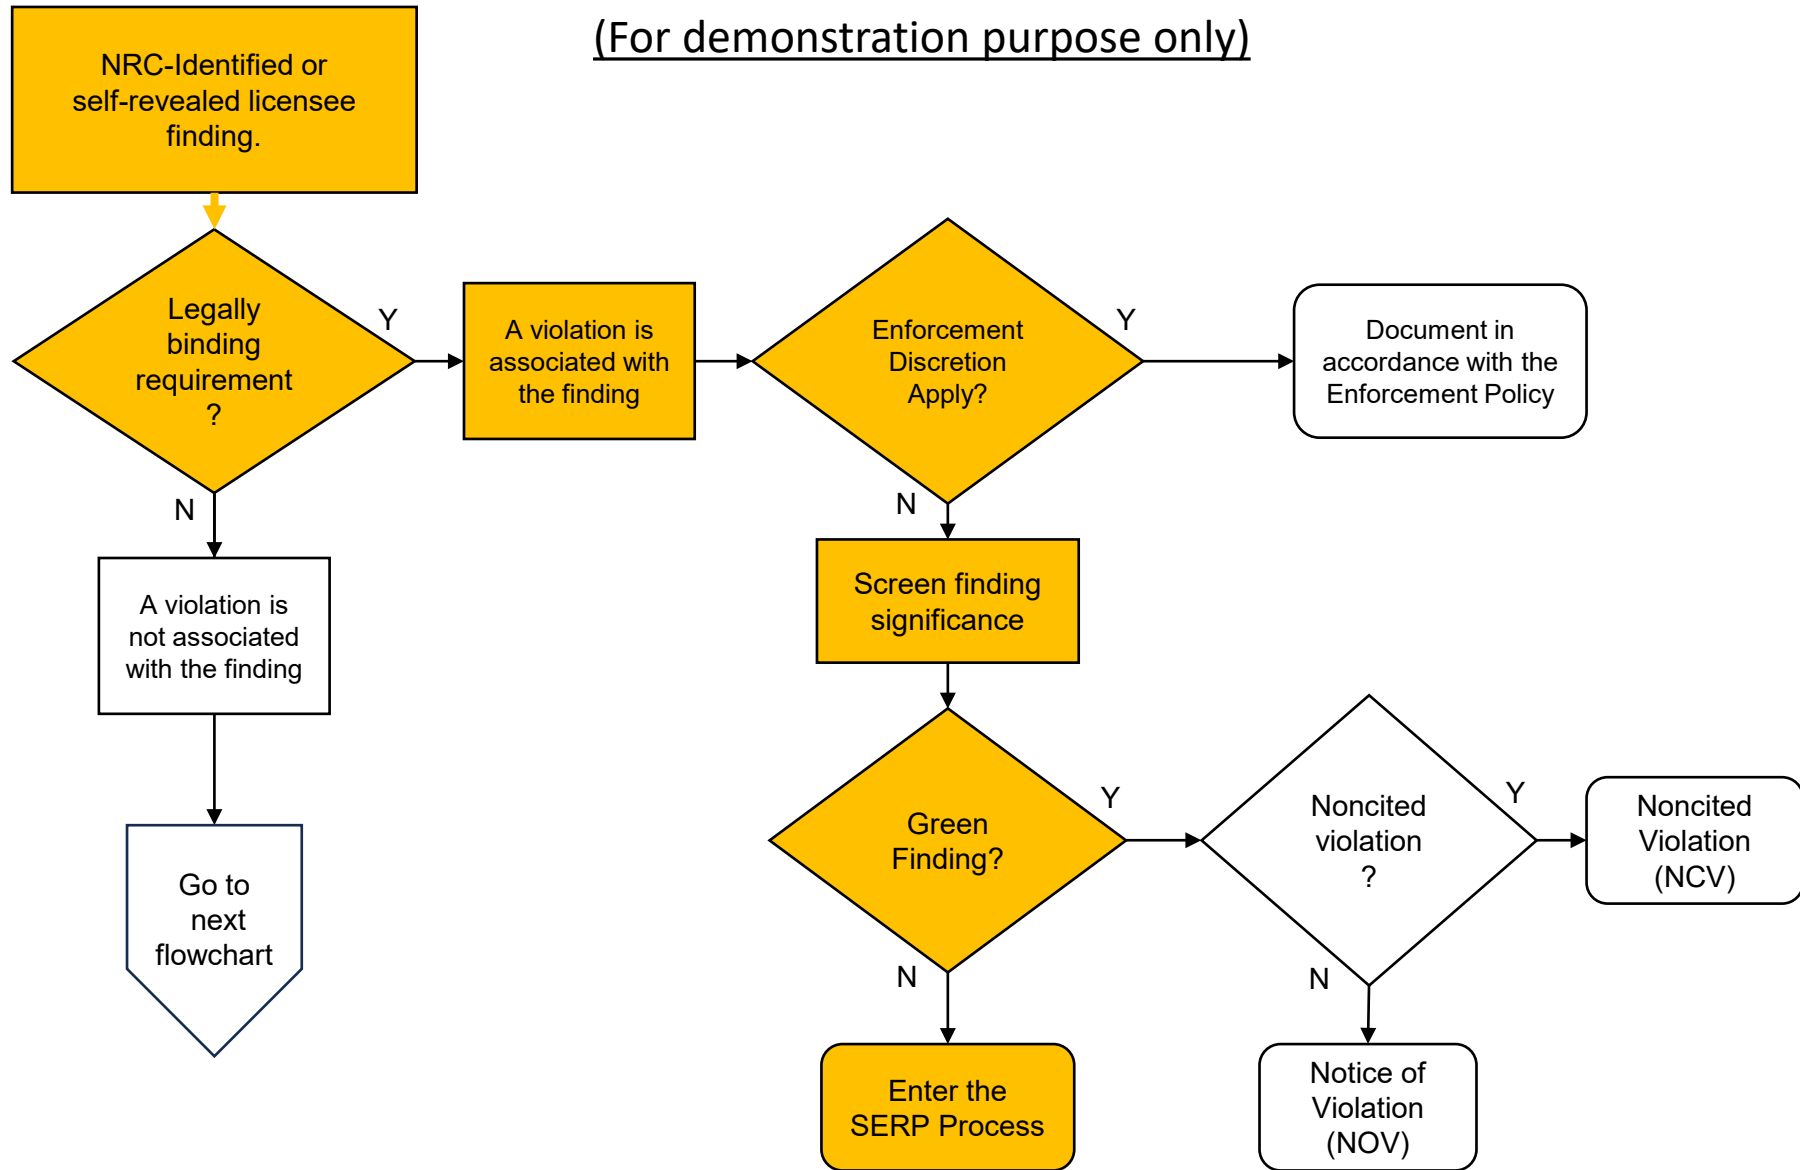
(For demonstration purpose only)

NRC-Identified or self-revealed licensee finding.

Legally binding requirement ?

Y

A violation is associated with the finding

Enforcement Discretion Apply?

Y

Document in accordance with the Enforcement Policy

N

A violation is not associated with the finding

Go to next flowchart

N

Screen finding significance

Green Finding?

Y

Noncited violation ?

Y

Noncited Violation (NCV)

N

Enter the SERP Process

N

Notice of Violation (NOV)